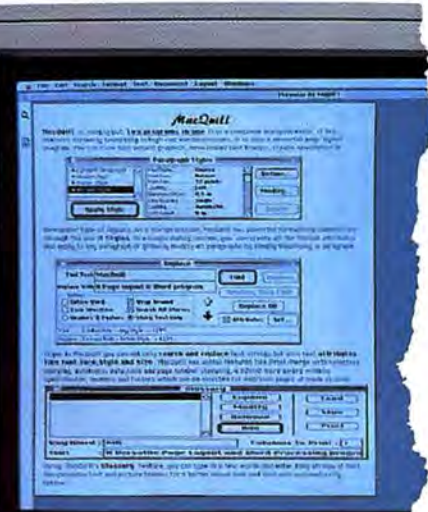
MacQuill

Paragraph Styles

Apply Style

Define...

Modify...

Replace

Find Text: MacQuill

Replace With: A Page layout & Word program

Find

Replace All

Set...

Find

Explore

Modify

Remove

Load

Save

Print

Keyword:

Text: A Versatile Page Layout and Word Processing progra